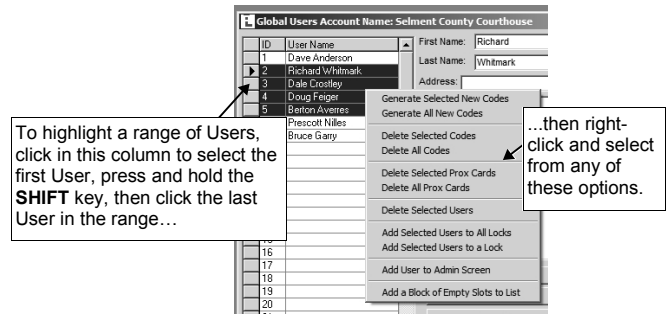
Global Users Account Name: Selment County Courthouse

| ID | User Name |
|---|---|
| 1 | Dave Anderson |
| 2 | Richard Whitmark |
| 3 | Dale Crostley |
| 4 | Doug Feiger |
| 5 | Berton Averres |
| | Prescott Nilles |
| | Bruce Garry |
| 16 | |
| 17 | |
| 18 | |
| 19 | |
| 20 | |

First Name: Richard
Last Name: Whitmark
Address:

Generate Selected New Codes
Generate All New Codes
Delete Selected Codes
Delete All Codes
Delete Selected Prox Cards
Delete All Prox Cards
Delete Selected Users
Add Selected Users to All Locks
Add Selected Users to a Lock
Add User to Admin Screen
Add a Block of Empty Slots to List

To highlight a range of Users, click in this column to select the first User, press and hold the **SHIFT** key, then click the last User in the range…

...then right-click and select from any of these options.